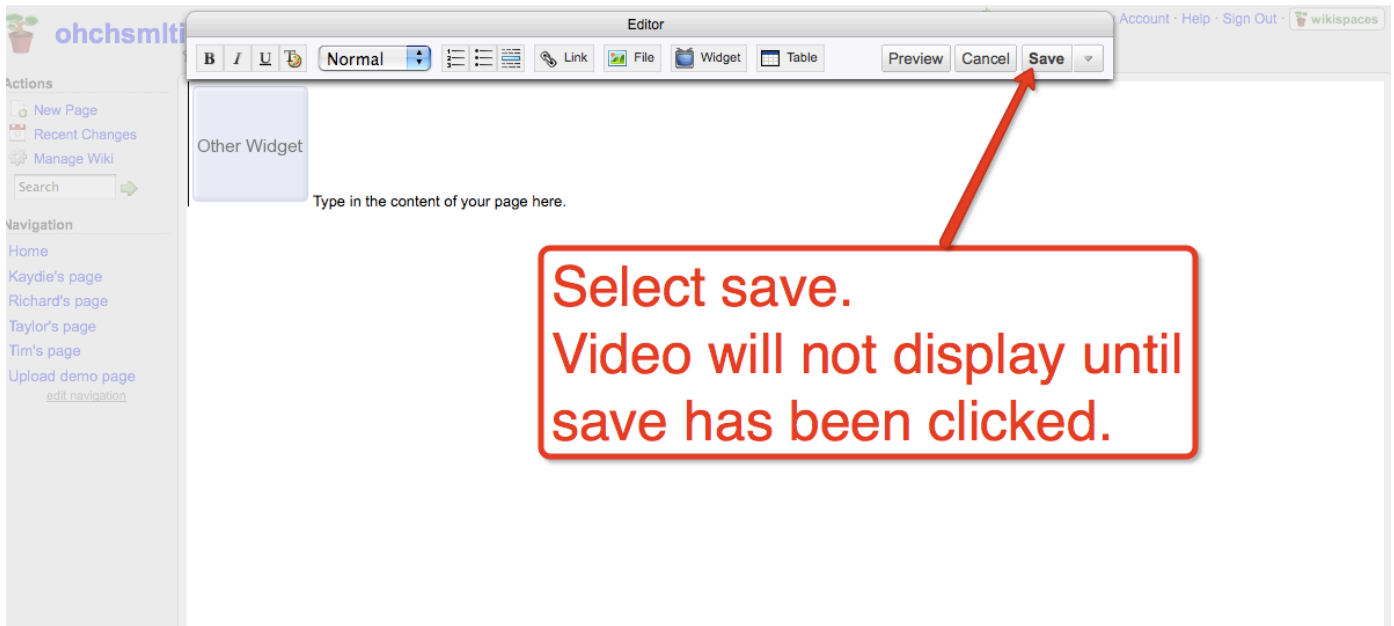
ohchsmlti

Editor

B I U Normal Link File Widget Table Preview Cancel Save

Account · Help · Sign Out · wikispaces

Actions
New Page
Recent Changes
Manage Wiki
Search

Navigation
Home
Kaydie's page
Richard's page
Taylor's page
Tim's page
Upload demo page
edit navigation

Other Widget

Type in the content of your page here.

Select save.
Video will not display until save has been clicked.